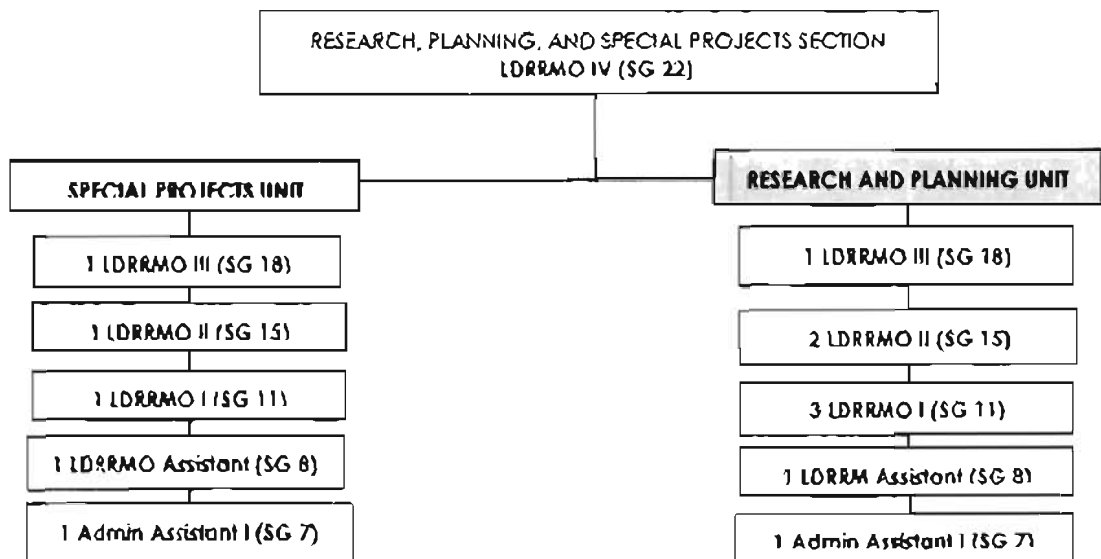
RESEARCH, PLANNING, AND SPECIAL PROJECTS SECTION
LDRRMO IV (SG 22)

SPECIAL PROJECTS UNIT

1 LDRRMO III (SG 18)

1 LDRRMO II (SG 15)

1 LDRRMO I (SG 11)

1 LDRRMO Assistant (SG 8)

1 Admin Assistant I (SG 7)

RESEARCH AND PLANNING UNIT

1 LDRRMO III (SG 18)

2 LDRRMO II (SG 15)

3 LDRRMO I (SG 11)

1 LDRRM Assistant (SG 8)

1 Admin Assistant I (SG 7)